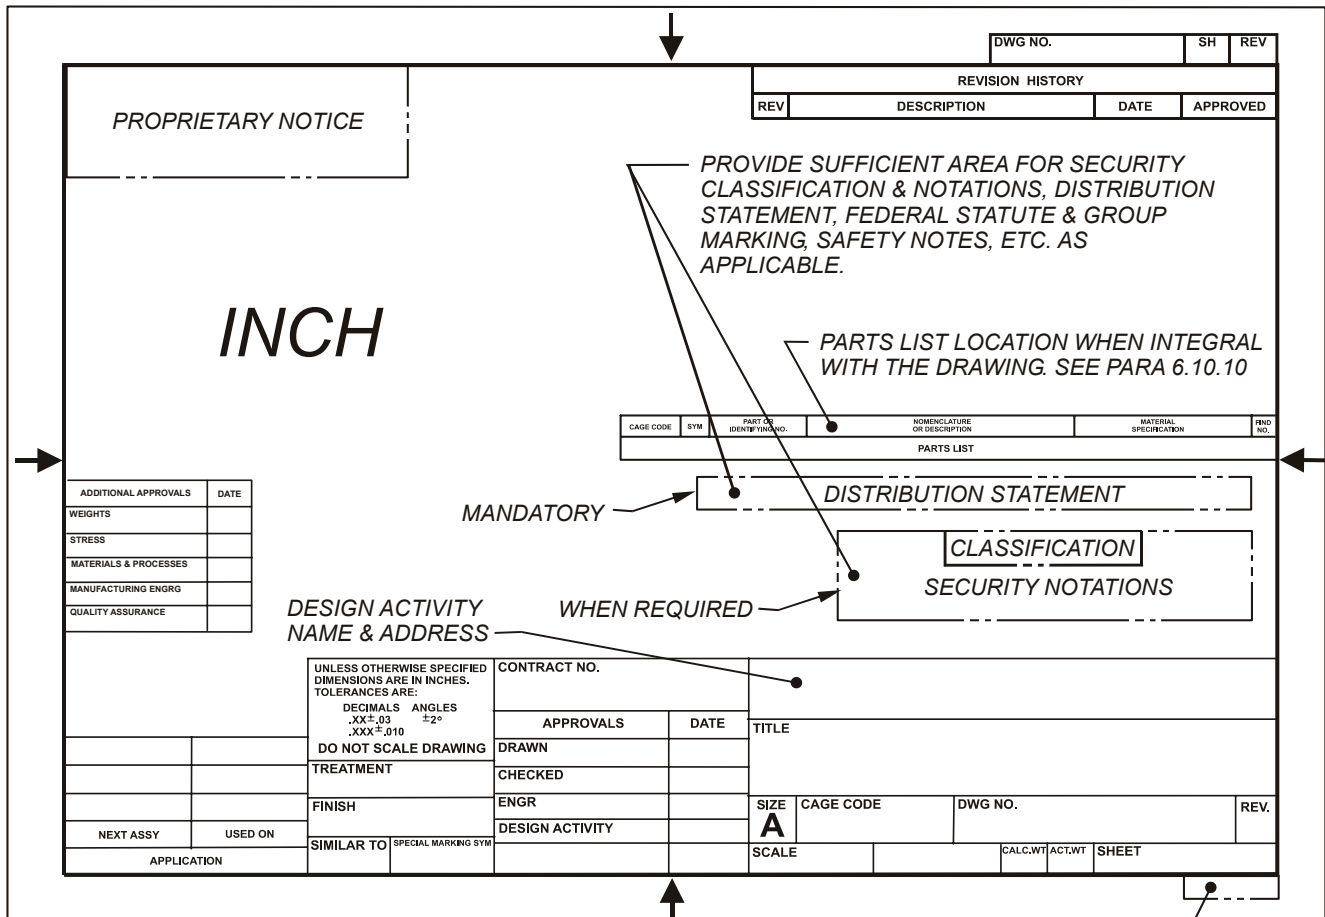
| DWG NO. | SH | REV |
|---|---|---|

| REVISION HISTORY | | | |
|---|---|---|---|
| REV | DESCRIPTION | DATE | APPROVED |

PROPRIETARY NOTICE

PROVIDE SUFFICIENT AREA FOR SECURITY CLASSIFICATION & NOTATIONS, DISTRIBUTION STATEMENT, FEDERAL STATUTE & GROUP MARKING, SAFETY NOTES, ETC. AS APPLICABLE.

INCH

PARTS LIST LOCATION WHEN INTEGRAL WITH THE DRAWING. SEE PARA 6.10.10

| CAGE CODE | SYM | PART OR IDENTIFYING NO. | NOMENCLATURE OR DESCRIPTION | MATERIAL SPECIFICATION | FIND NO. |
|---|---|---|---|---|---|
| PARTS LIST | | | | | |

| ADDITIONAL APPROVALS | DATE |
|---|---|
| WEIGHTS | |
| STRESS | |
| MATERIALS & PROCESSES | |
| MANUFACTURING ENGRG | |
| QUALITY ASSURANCE | |

MANDATORY

DISTRIBUTION STATEMENT

CLASSIFICATION

SECURITY NOTATIONS

WHEN REQUIRED

DESIGN ACTIVITY NAME & ADDRESS

UNLESS OTHERWISE SPECIFIED DIMENSIONS ARE IN INCHES. TOLERANCES ARE:
DECIMALS ANGLES
.XX $\pm$.03 $\pm 2°$
.XXX $\pm$.010

DO NOT SCALE DRAWING

TREATMENT

FINISH

SIMILAR TO | SPECIAL MARKING SYM

CONTRACT NO.

| APPROVALS | DATE |
|---|---|
| DRAWN | |
| CHECKED | |
| ENGR | |
| DESIGN ACTIVITY | |

TITLE

SIZE A | CAGE CODE | DWG NO. | REV.

SCALE | CALC.WT | ACT.WT | SHEET

| NEXT ASSY | USED ON |
|---|---|
| APPLICATION | |